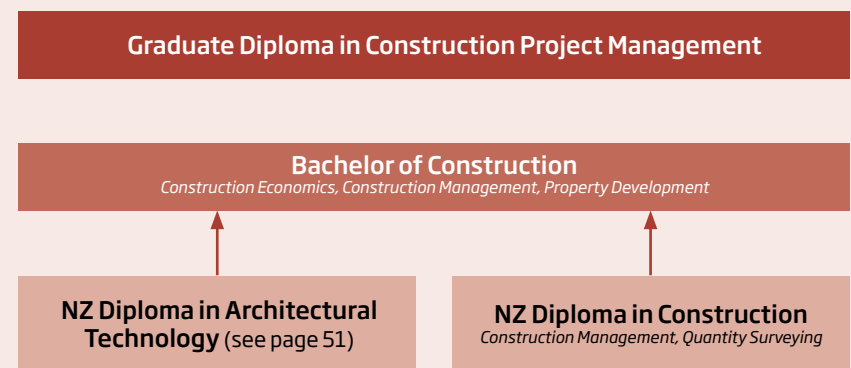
Graduate Diploma in Construction Project Management

Bachelor of Construction
Construction Economics, Construction Management, Property Development

NZ Diploma in Architectural Technology (see page 51)

NZ Diploma in Construction
Construction Management, Quantity Surveying